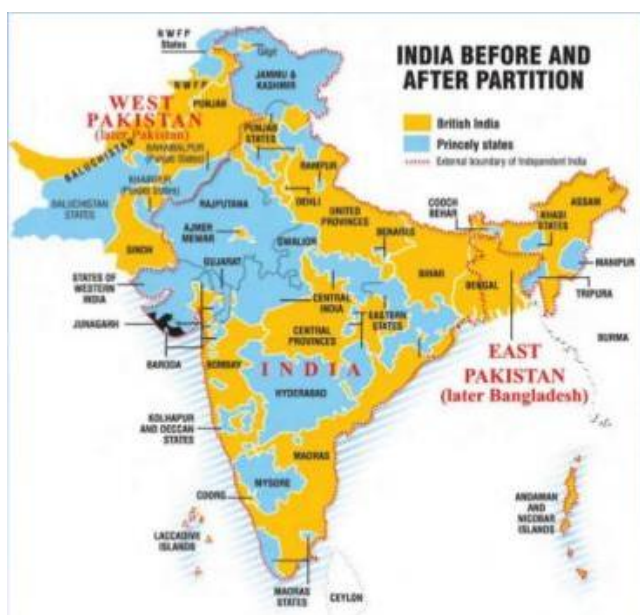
INDIA BEFORE AND AFTER PARTITION

British India
Princely states
External boundary of Independent India

NWFP States
Gilgit
NWFP
JAMMU & KASHMIR
WEST PAKISTAN (later Pakistan)
PUNJAB
PUNJAB STATES
BALUCHISTAN
BAHAWALPUR (Punjab States)
KHAIRPUR (Punjab States)
RAMPUR
DELHI
BALUCHISTAN STATES
RAJPUTANA
UNITED PROVINCES
AJMER MEWAR
GWALIOR
BENARES
COOCH BEHAR
ASSAM
KHASI STATES
SINDH
BIHAR
MANIPUR
STATES OF WESTERN INDIA
GUJARAT
CENTRAL INDIA
EASTERN STATES
BENGAL
TRIPURA
JUNAGARH
CENTRAL PROVINCES
BURMA
BARODA
BOMBAY
INDIA
EAST PAKISTAN (later Bangladesh)
HYDERABAD
KOLHAPUR AND DECCAN STATES
MADRAS
MYSORE
COORG
ANDAMAN AND NICOBAR ISLANDS
LACCADIVE ISLANDS
MADRAS STATES
CEYLON